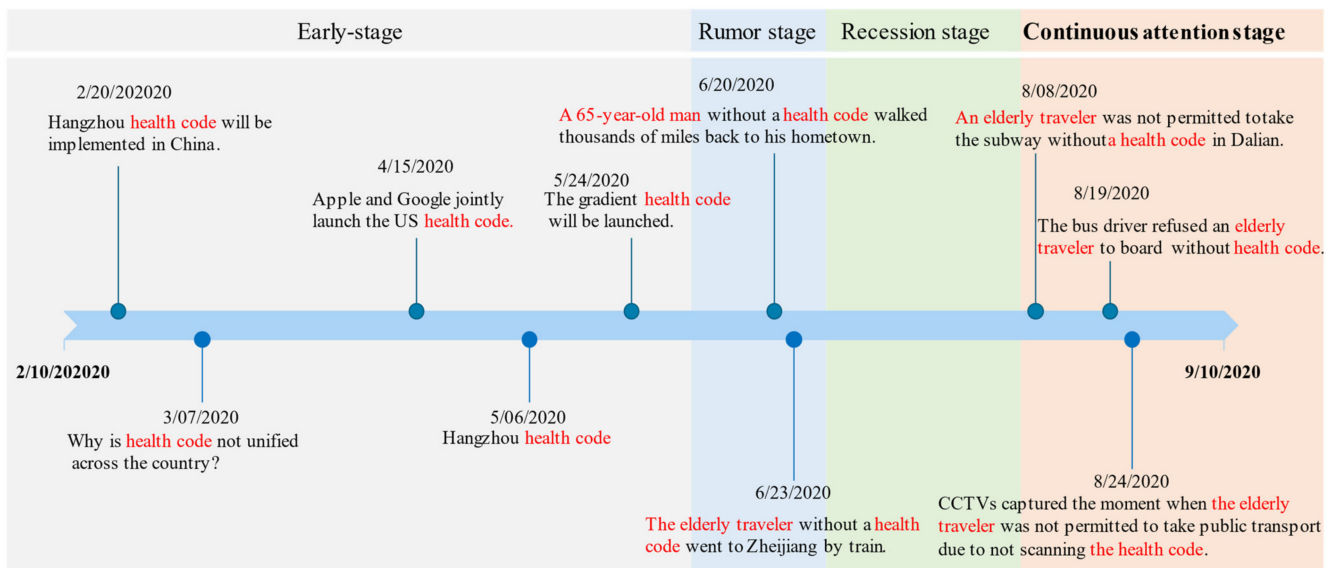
Early-stage

Rumor stage

Recession stage

Continuous attention stage

2/20/202020
Hangzhou health code will be implemented in China.

4/15/2020
Apple and Google jointly launch the US health code.

5/24/2020
The gradient health code will be launched.

6/20/2020
A 65-year-old man without a health code walked thousands of miles back to his hometown.

8/08/2020
An elderly traveler was not permitted totake the subway withouta health code in Dalian.

8/19/2020
The bus driver refused an elderly traveler to board without health code.

2/10/202020

9/10/2020

3/07/2020
Why is health code not unified across the country?

5/06/2020
Hangzhou health code

6/23/2020
The elderly traveler without a health code went to Zheijiang by train.

8/24/2020
CCTVs captured the moment when the elderly traveler was not permitted to take public transport due to not scanning the health code.